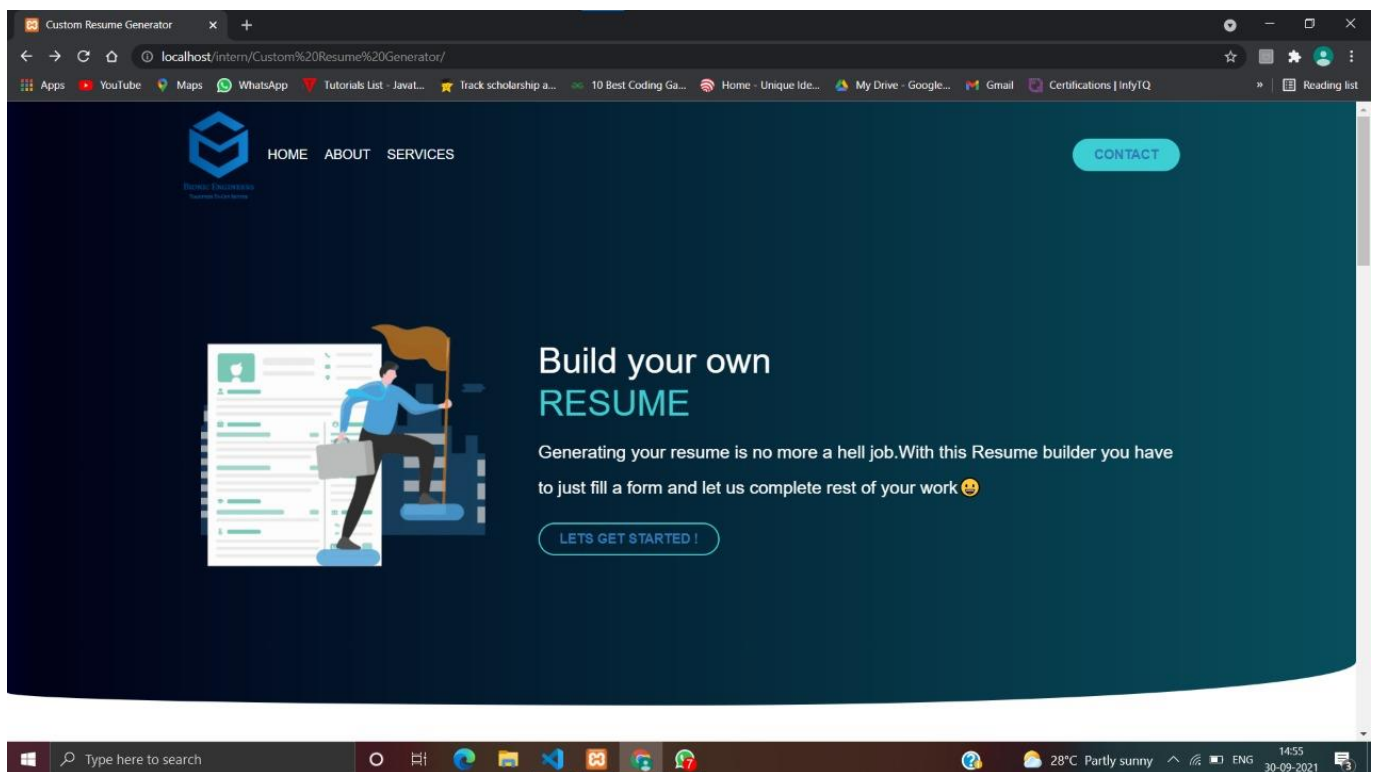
Custom Resume Generator

localhost/intern/Custom%20Resume%20Generator/

Apps YouTube Maps WhatsApp Tutorials List - Javat... Track scholarship a... 10 Best Coding Ga... Home - Unique Ide... My Drive - Google... Gmail Certifications | InfyTQ » Reading list

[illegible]

HOME ABOUT SERVICES

CONTACT

Build your own
RESUME

Generating your resume is no more a hell job.With this Resume builder you have to just fill a form and let us complete rest of your work😀

LETS GET STARTED !

Type here to search

28°C Partly sunny ENG 14:55 30-09-2021